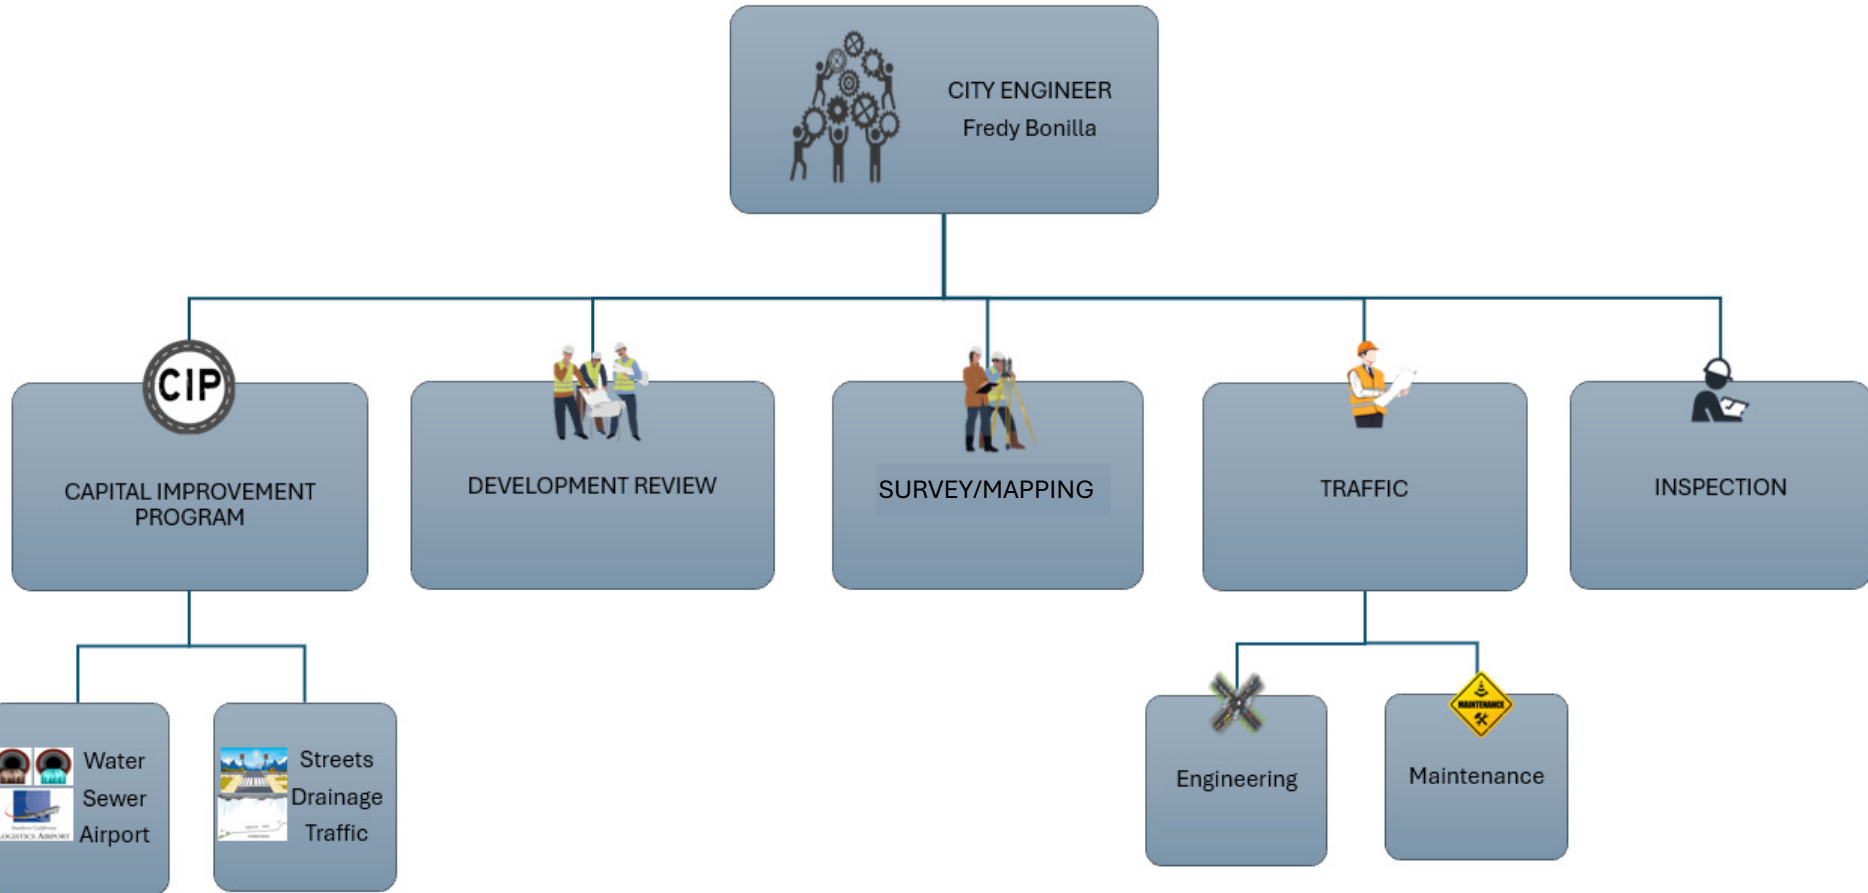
CITY ENGINEER
Fredy Bonilla

CIP

CAPITAL IMPROVEMENT PROGRAM

DEVELOPMENT REVIEW

SURVEY/MAPPING

TRAFFIC

INSPECTION

Water
Sewer
Airport

Streets
Drainage
Traffic

Engineering

MAINTENANCE

Maintenance